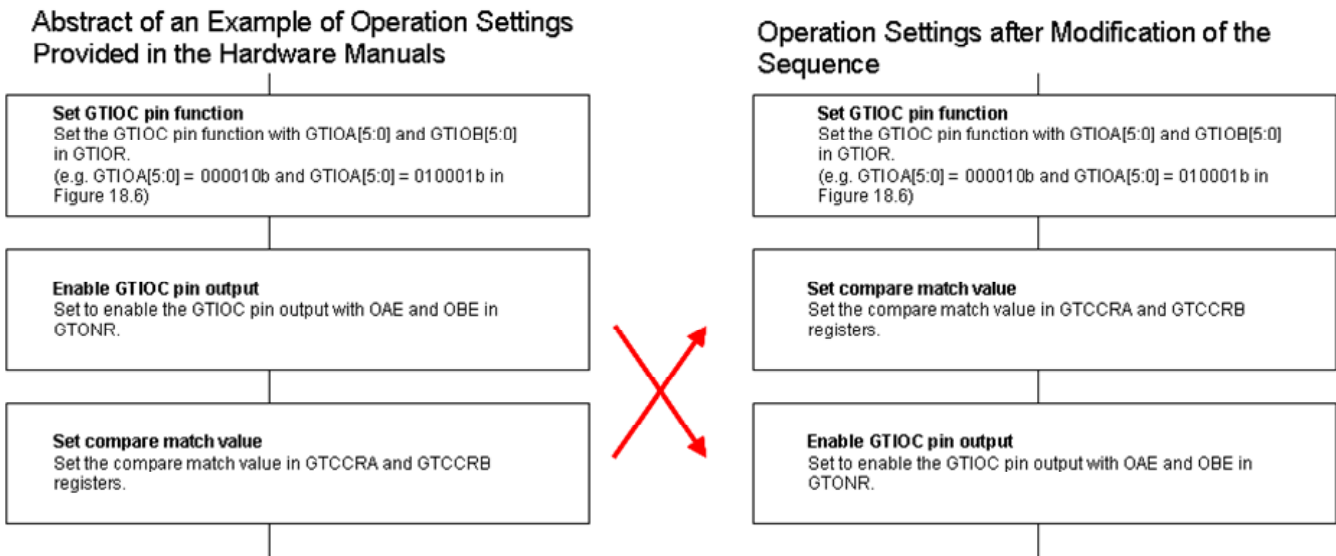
Abstract of an Example of Operation Settings Provided in the Hardware Manuals

Set GTIOC pin function
Set the GTIOC pin function with GTIOA[5:0] and GTIOB[5:0] in GTIOR.
(e.g. GTIOA[5:0] = 000010b and GTIOA[5:0] = 010001b in Figure 18.6)

Enable GTIOC pin output
Set to enable the GTIOC pin output with OAE and OBE in GTONR.

Set compare match value
Set the compare match value in GTCCRA and GTCCRB registers.

Operation Settings after Modification of the Sequence

Set GTIOC pin function
Set the GTIOC pin function with GTIOA[5:0] and GTIOB[5:0] in GTIOR.
(e.g. GTIOA[5:0] = 000010b and GTIOA[5:0] = 010001b in Figure 18.6)

Set compare match value
Set the compare match value in GTCCRA and GTCCRB registers.

Enable GTIOC pin output
Set to enable the GTIOC pin output with OAE and OBE in GTONR.